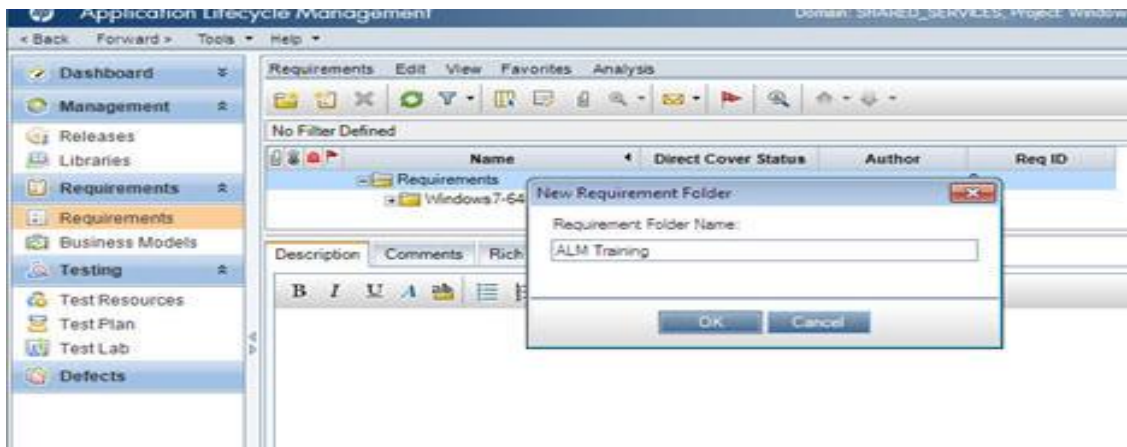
Application Lifecycle Management

Domain: SHARED_SERVICES, Project: Window

< Back Forward > Tools Help

Dashboard

Management

Releases

Libraries

Requirements

Requirements

Business Models

Testing

Test Resources

Test Plan

Test Lab

Defects

Requirements Edit View Favorites Analysis

No Filter Defined

| Name | Direct Cover Status | Author | Req ID |
|---|---|---|---|
| Requirements | | | |
| Windows7-64 | | | |

Description Comments Rich

B I U A

New Requirement Folder

Requirement Folder Name:

ALM Training

OK Cancel